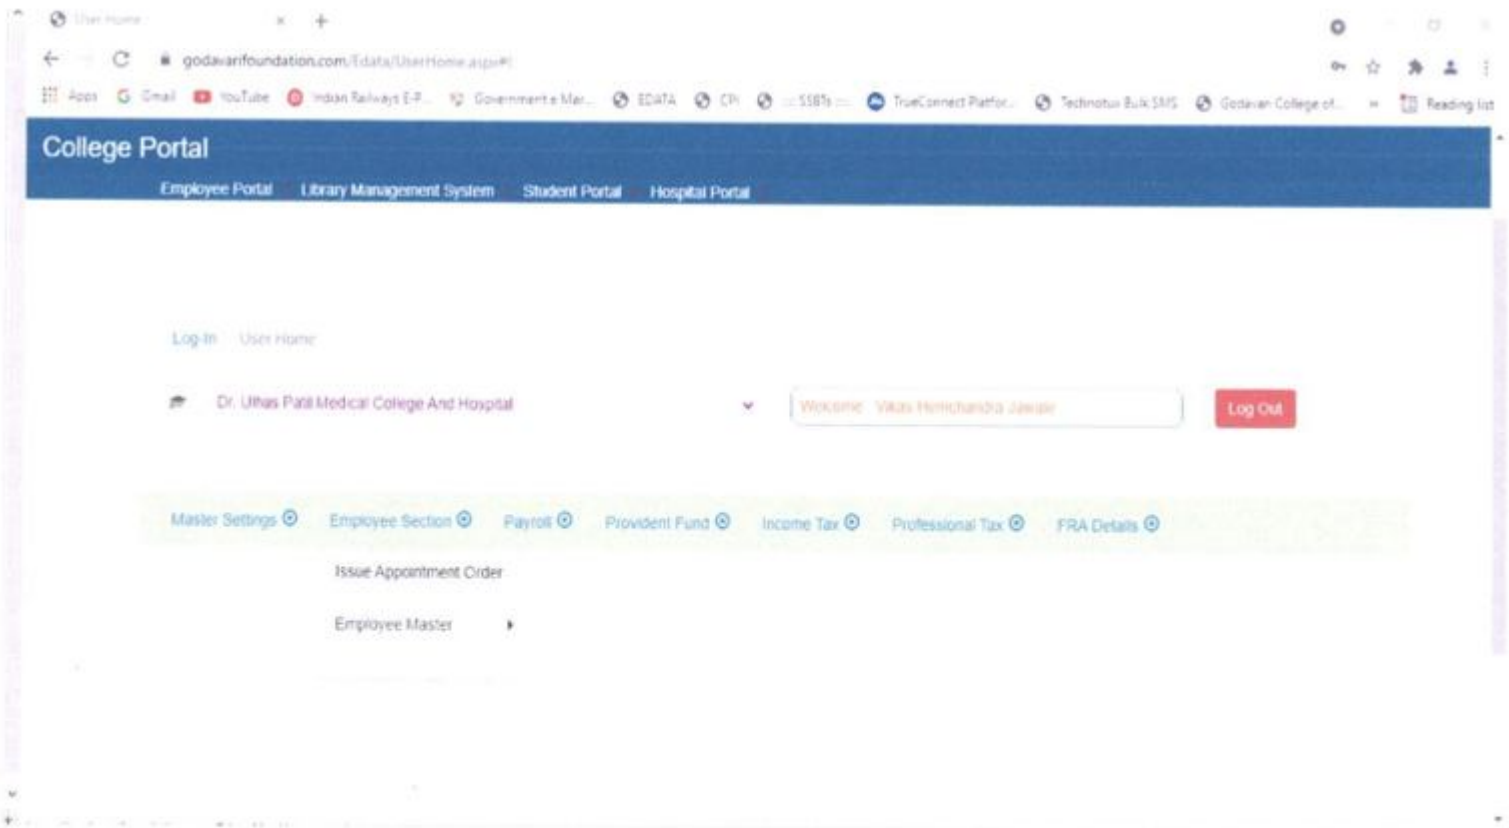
User Home × +

godavarifoundation.com/Edata/UserHome.aspx#

Apps Gmail YouTube Indian Railways E-P... Government e Mar... EDATA CPI SSBTs TrueConnect Platfor... Technotux Bulk SMS Godavari College of... » Reading list

College Portal

Employee Portal Library Management System Student Portal Hospital Portal

Log In User Home

Dr. Ulhas Patil Medical College And Hospital

Welcome Vikas Hemchandra Jawale

Log Out

Master Settings Employee Section Payroll Provident Fund Income Tax Professional Tax FRA Details

Issue Appointment Order

Employee Master